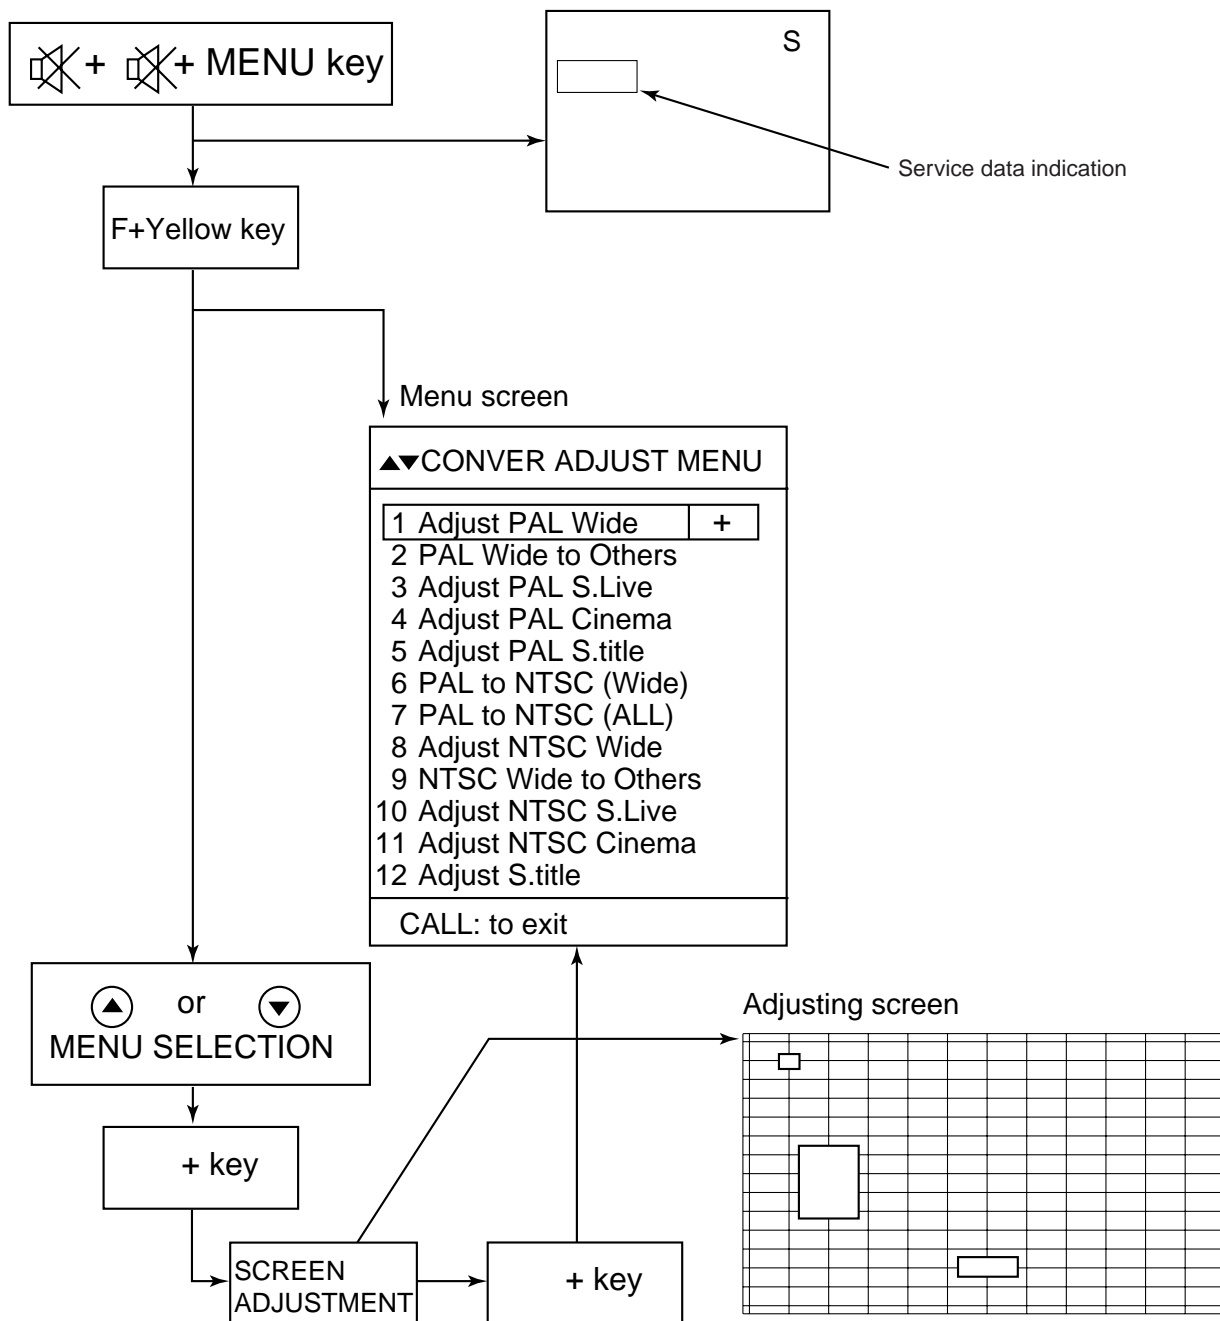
+ + MENU key

S

Service data indication

F+Yellow key

Menu screen

▲▼CONVER ADJUST MENU

| 1 Adjust PAL Wide | + |
|---|---|

2 PAL Wide to Others
3 Adjust PAL S.Live
4 Adjust PAL Cinema
5 Adjust PAL S.title
6 PAL to NTSC (Wide)
7 PAL to NTSC (ALL)
8 Adjust NTSC Wide
9 NTSC Wide to Others
10 Adjust NTSC S.Live
11 Adjust NTSC Cinema
12 Adjust S.title

CALL: to exit

▲ or ▼
MENU SELECTION

+ key

Adjusting screen

SCREEN ADJUSTMENT

+ key